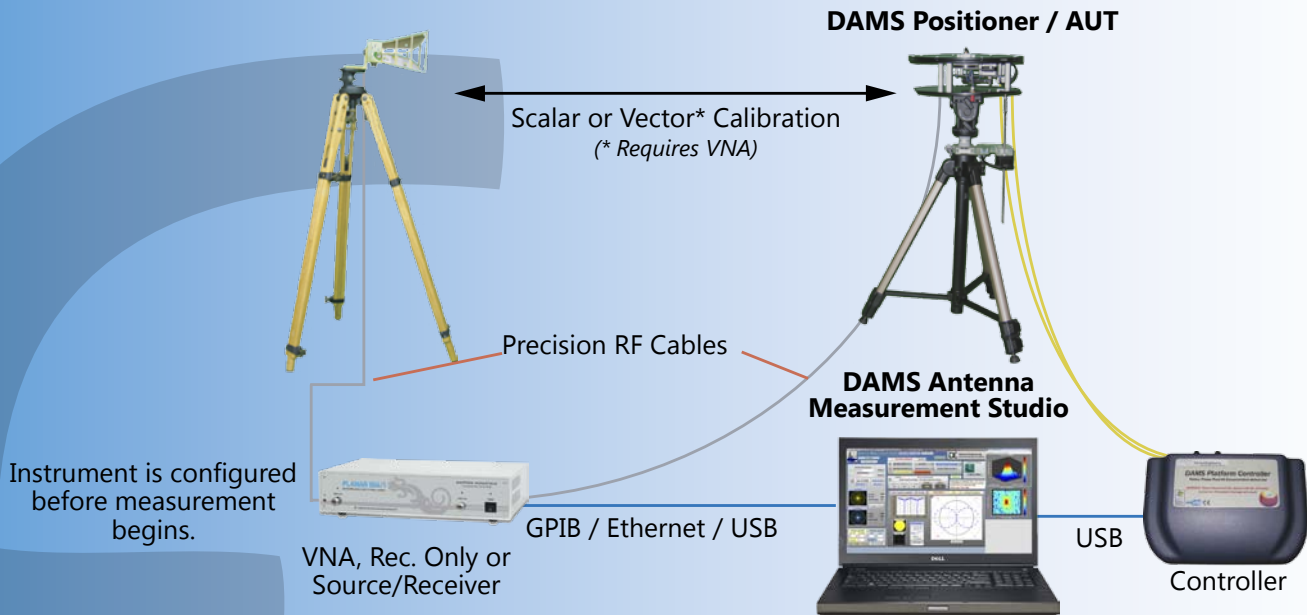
DAMS Positioner / AUT

Scalar or Vector* Calibration
(* Requires VNA)

Precision RF Cables

DAMS Antenna Measurement Studio

Instrument is configured before measurement begins.

PLANAR 804/1

GPIB / Ethernet / USB

VNA, Rec. Only or Source/Receiver

USB

DAMS Platform Controller

Controller